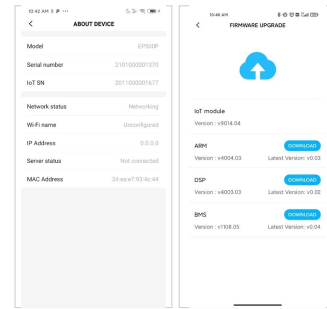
10:42 AM
<
ABOUT DEVICE
Model
EP500P
Serial number
2101000001370
IoT SN
2011000001677
Network status
Networking
Wi-Fi name
Unconfigured
IP Address
0.0.0.0
Server status
Not connected
MAC Address
34:ea:e7:93:4c:44

10:46 AM
<
FIRMWARE UPGRADE
IoT module
Version : v9014.04
ARM
DOWNLOAD
Version : v4004.03
Latest Version: v0.03
DSP
DOWNLOAD
Version : v4003.03
Latest Version: v0.02
BMS
DOWNLOAD
Version : v1108.05
Latest Version: v0.04